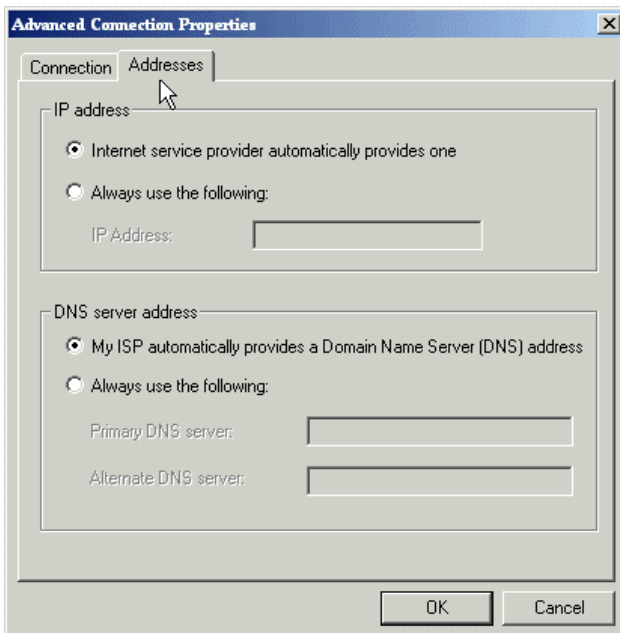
Advanced Connection Properties

Connection Addresses

IP address

Internet service provider automatically provides one

Always use the following:

IP Address:

DNS server address

My ISP automatically provides a Domain Name Server (DNS) address

Always use the following:

Primary DNS server:

Alternate DNS server:

OK Cancel